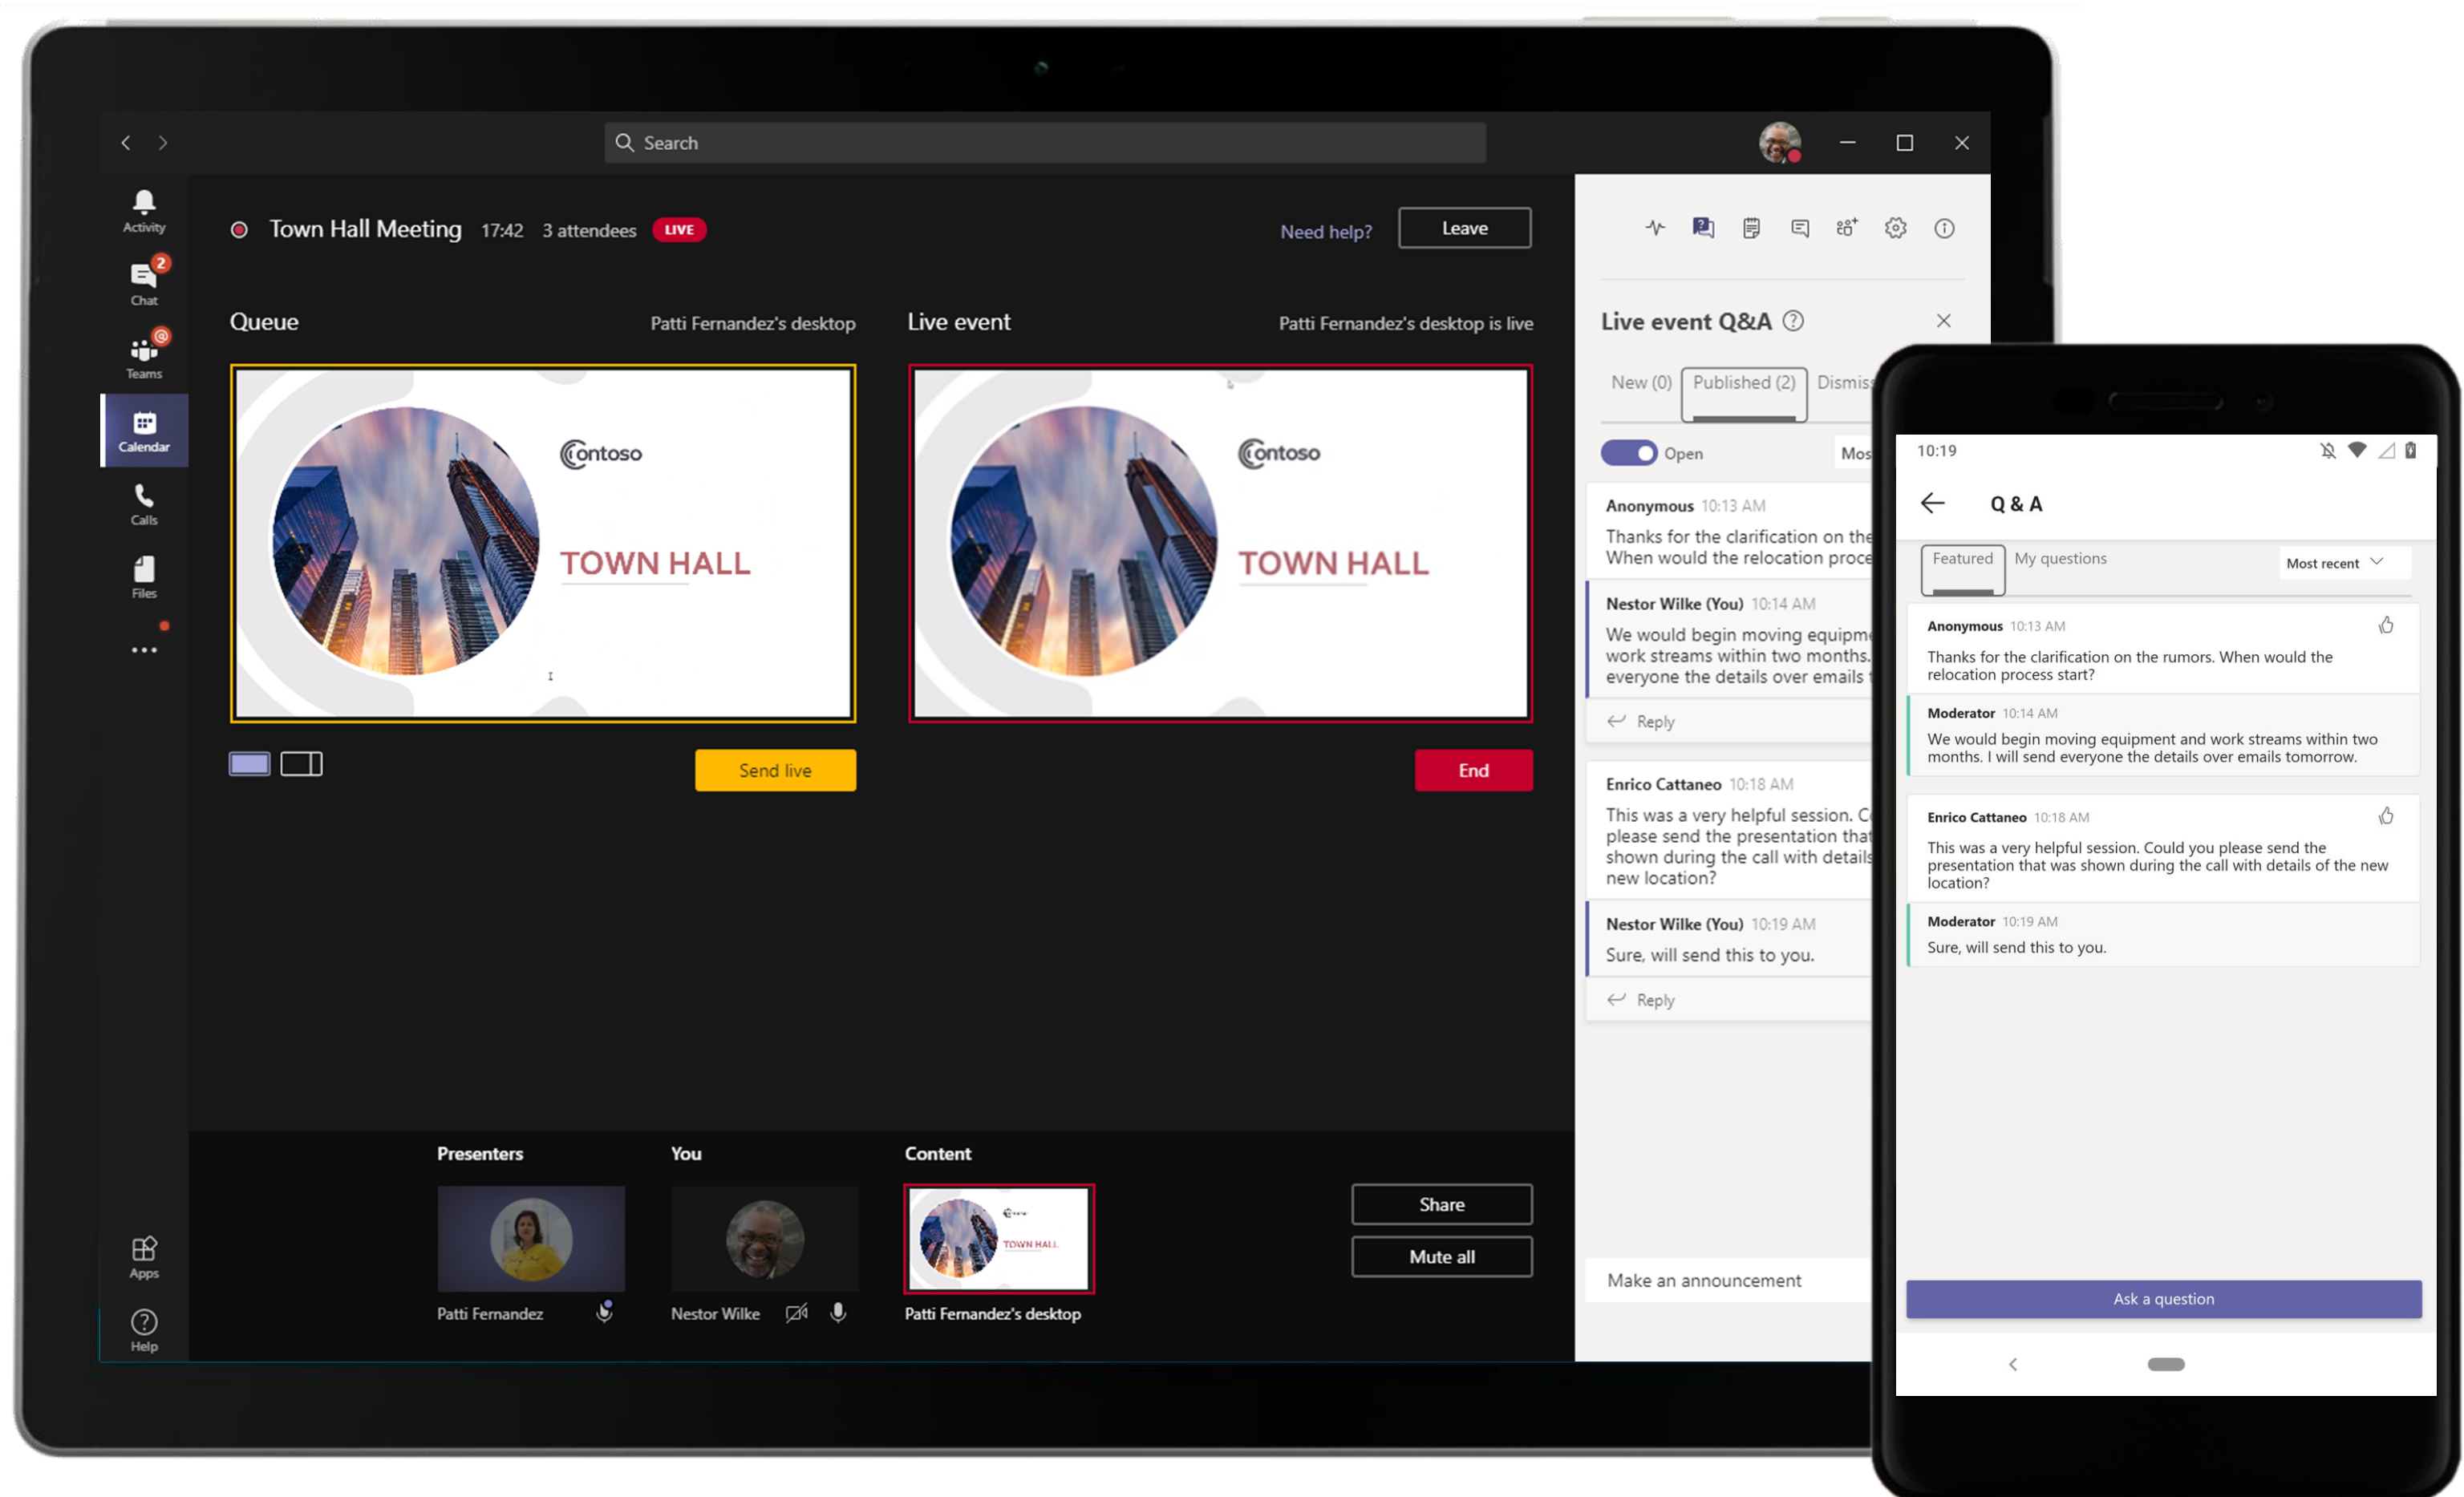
Search

Activity
2
Chat
Teams
Calendar
Calls
Files
...
Apps
Help

Town Hall Meeting 17:42 3 attendees LIVE

Need help? Leave

Queue Patti Fernandez's desktop

Contoso
TOWN HALL

Send live

Live event Patti Fernandez's desktop is live

Contoso
TOWN HALL

End

Presenters You Content

Patti Fernandez Nestor Wilke Patti Fernandez's desktop

Share
Mute all

Live event Q&A

New (0) Published (2) Dismis

Open Mos

Anonymous 10:13 AM
Thanks for the clarification on the When would the relocation proce

Nestor Wilke (You) 10:14 AM
We would begin moving equipm work streams within two months. everyone the details over emails

Reply

Enrico Cattaneo 10:18 AM
This was a very helpful session. C please send the presentation that shown during the call with details new location?

Nestor Wilke (You) 10:19 AM
Sure, will send this to you.

Reply

Make an announcement

10:19

Q & A

Featured My questions Most recent

Anonymous 10:13 AM
Thanks for the clarification on the rumors. When would the relocation process start?

Moderator 10:14 AM
We would begin moving equipment and work streams within two months. I will send everyone the details over emails tomorrow.

Enrico Cattaneo 10:18 AM
This was a very helpful session. Could you please send the presentation that was shown during the call with details of the new location?

Moderator 10:19 AM
Sure, will send this to you.

Ask a question